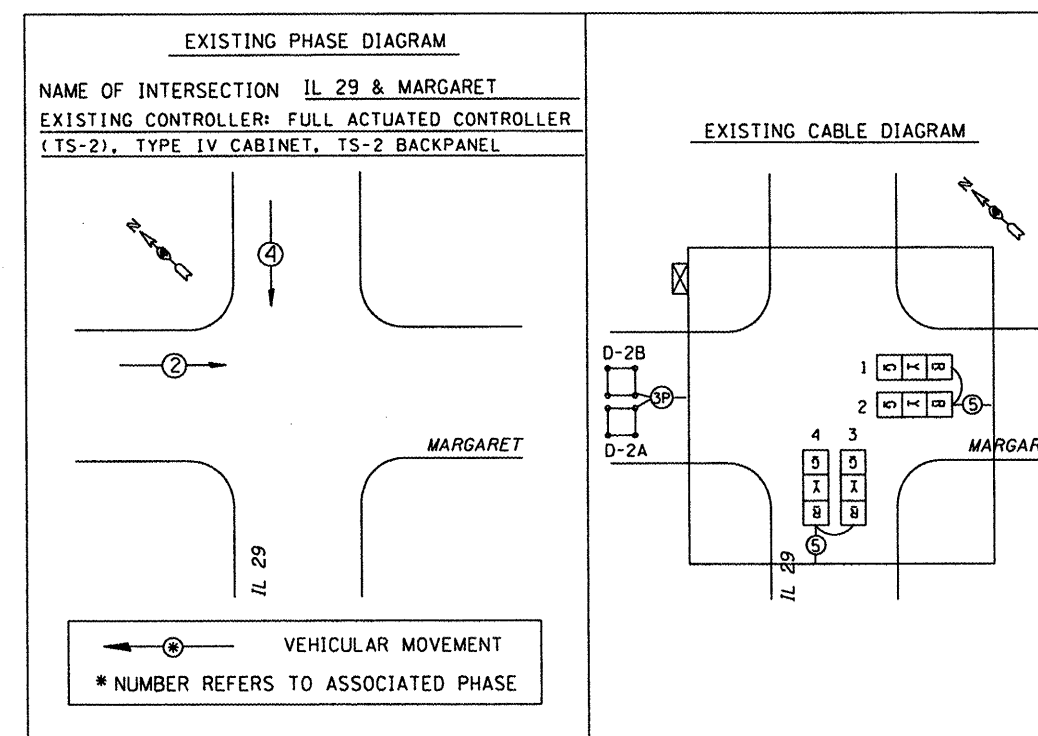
EXISTING PHASE DIAGRAM

NAME OF INTERSECTION IL 29 & MARGARET

EXISTING CONTROLLER: FULL ACTUATED CONTROLLER (TS-2), TYPE IV CABINET, TS-2 BACKPANEL

N

4

2

MARGARET

IL 29

VEHICULAR MOVEMENT

* NUMBER REFERS TO ASSOCIATED PHASE

EXISTING CABLE DIAGRAM

N

D-2B

3P

D-2A

1 G Y R

2 G Y R

5

4 3

G G

Y Y

R R

5

MARGAR

IL 29